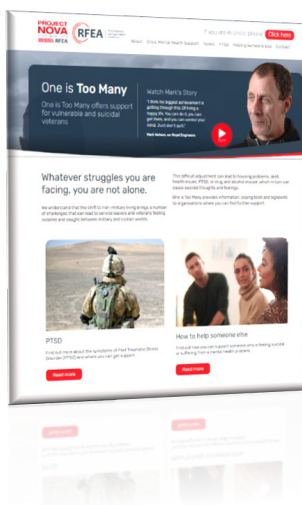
PROJECT NOVA RFEA

If you are in crisis, please Click here

About Crisis Mental Health Support Stories FAQs Helping Someone Else Contact

One is Too Many

One is Too Many offers support for vulnerable and suicidal veterans

Watch Mark's Story

"I think my biggest achievement is getting through this. I'm living a happy life. You can do it, you can get there, and you can control your mind. Just don't quit."

Mark Watson, ex-Royal Engineers

Whatever struggles you are facing, you are not alone.

We understand that the shift to non-military living brings a number of challenges that can lead to service leavers and veterans feeling isolated and caught between military and civilian worlds.

This difficult adjustment can lead to housing problems, debt, health issues, PTSD, drinking and alcohol misuse, which in turn can cause suicidal thoughts and feelings.

One is Too Many provides information, coping tools and signposts to organisations where you can find further support.

PTSD

Find out more about the symptoms of Post Traumatic Stress Disorder (PTSD) and where you can get support

Read more

How to help someone else

Find out how you can support someone who is feeling suicidal or suffering from a mental health problem

Read more